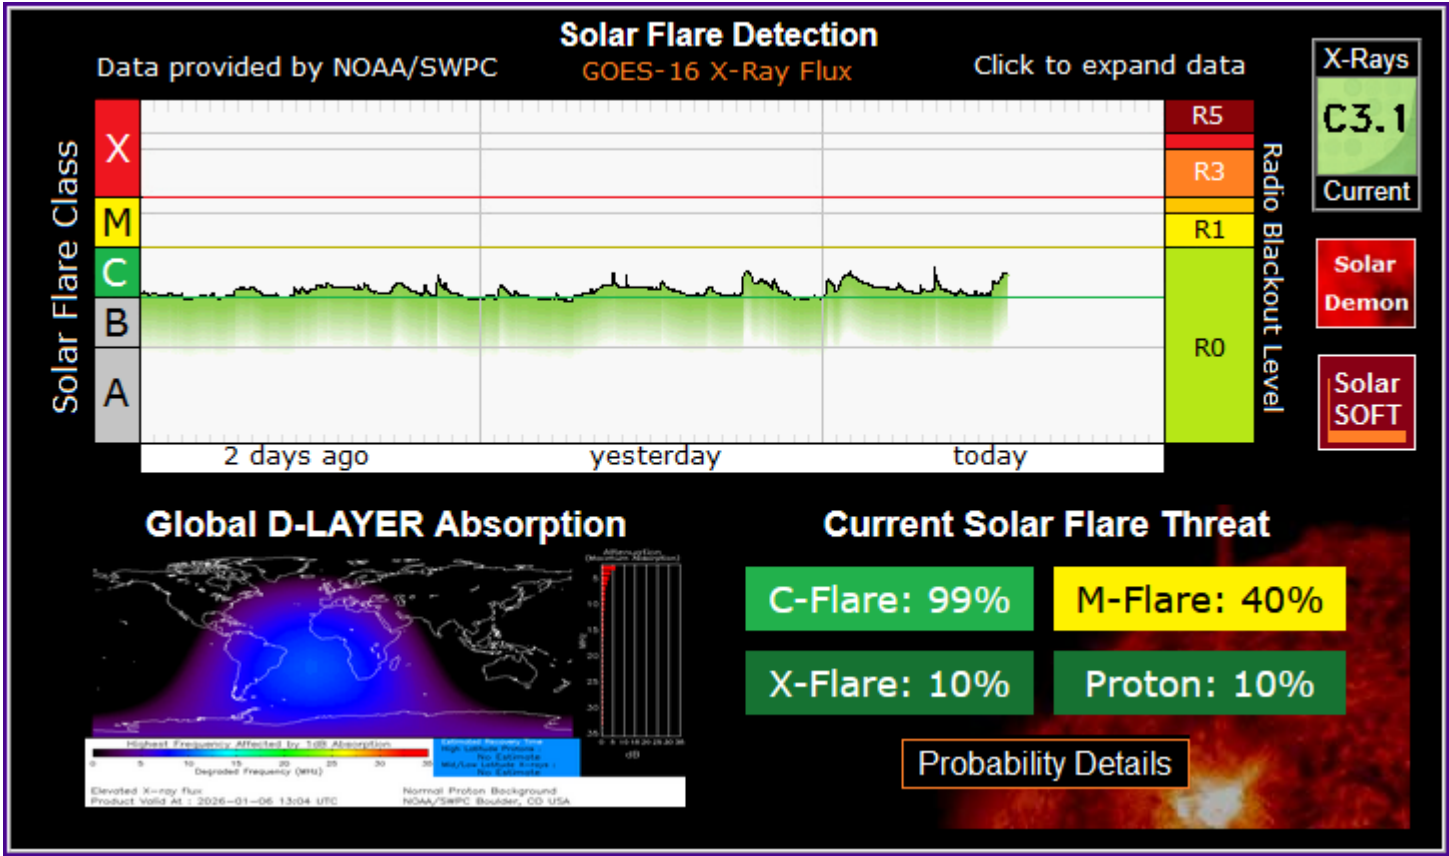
Solar Flare Detection
Data provided by NOAA/SWPC
GOES-16 X-Ray Flux
Click to expand data

X-Rays
C3.1
Current

Solar Flare Class
X
M
C
B
A

2 days ago
yesterday
today

R5
R3
R1
R0
Radio Blackout Level

Solar Demon

Solar SOFT

Global D-LAYER Absorption

Highest Frequency Affected by 1dB Absorption
Degraded Frequency (MHz)
Elevated X-ray flux
Product Valid At : 2026-01-06 13:04 UTC
Normal Proton Background
NOAA/SWPC Boulder, CO USA
Estimated Recovery Time
High Latitude Proton : No Estimate
Mid/Low Latitude X-rays : No Estimate
Attenuation (Maximum Absorption)
dB

Current Solar Flare Threat
C-Flare: 99%
M-Flare: 40%
X-Flare: 10%
Proton: 10%
Probability Details